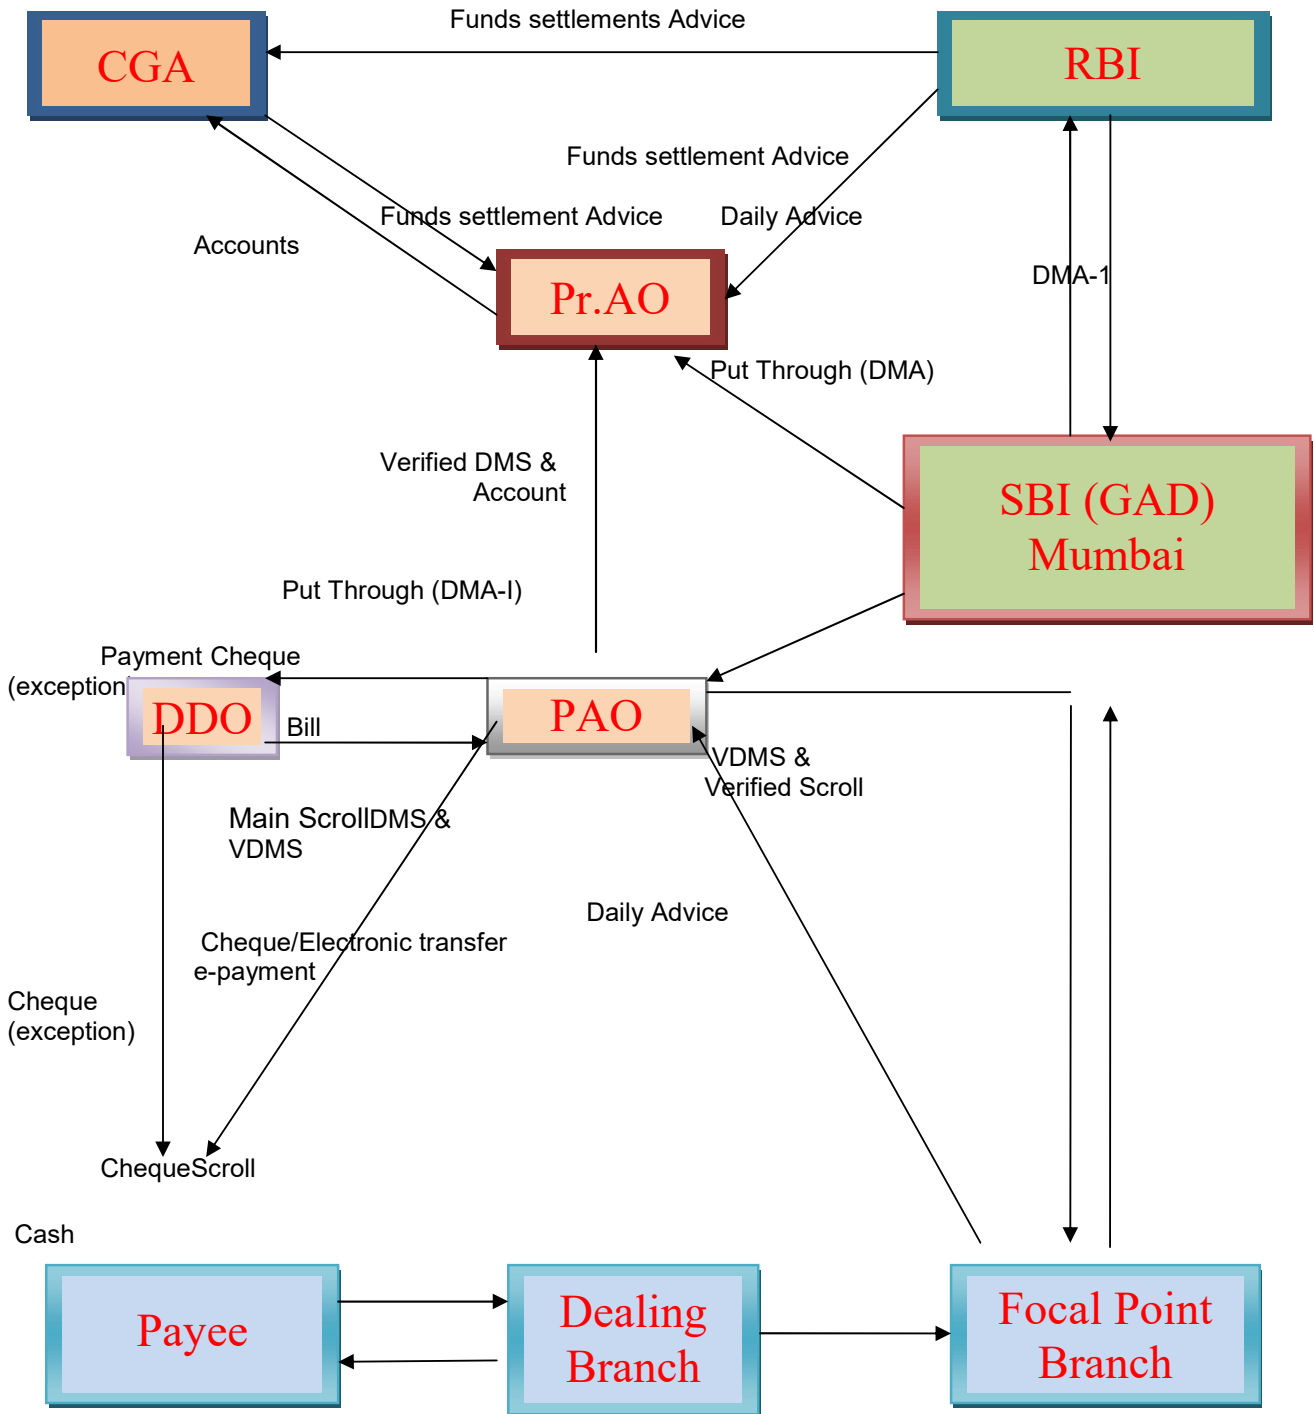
CGA

Funds settlements Advice

RBI

Funds settlement Advice

Funds settlement Advice

Daily Advice

Accounts

Pr.AO

DMA-1

Put Through (DMA)

SBI (GAD) Mumbai

Verified DMS & Account

Put Through (DMA-I)

Payment Cheque (exception)

DDO

Bill

PAO

VDMS & Verified Scroll

Main ScrollDMS & VDMS

Daily Advice

Cheque/Electronic transfer e-payment

Cheque (exception)

ChequeScroll

Cash

Payee

Dealing Branch

Focal Point Branch